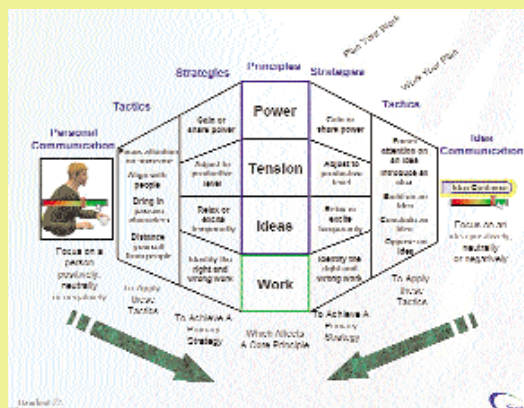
Plan Your Work

Work Your Plan

Strategies

Principles

Strategies

Tactics

Tactics

Personal Communication

Idea Communication

Power

Tension

Ideas

Work

Gain or share power

Adjust to productive level

Relax or excite temporarily

Identify the right and wrong work

Gain or share power

Adjust to productive level

Relax or excite temporarily

Identify the right and wrong work

Focus attention on someone

Align with people

Bring in persons elsewhere

Distance yourself from people

Focus attention on an idea

Introduce an idea

Mobilize an idea

Conclude an idea

Oppose an idea

Idea Conference

Focus on a person positively, neutrally or negatively

Focus on an idea positively, neutrally or negatively

To Apply these Tactics

To Achieve A Primary Strategy

Which Affects A Core Principle

To Achieve A Primary Strategy

To Apply these Tactics

Handout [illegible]